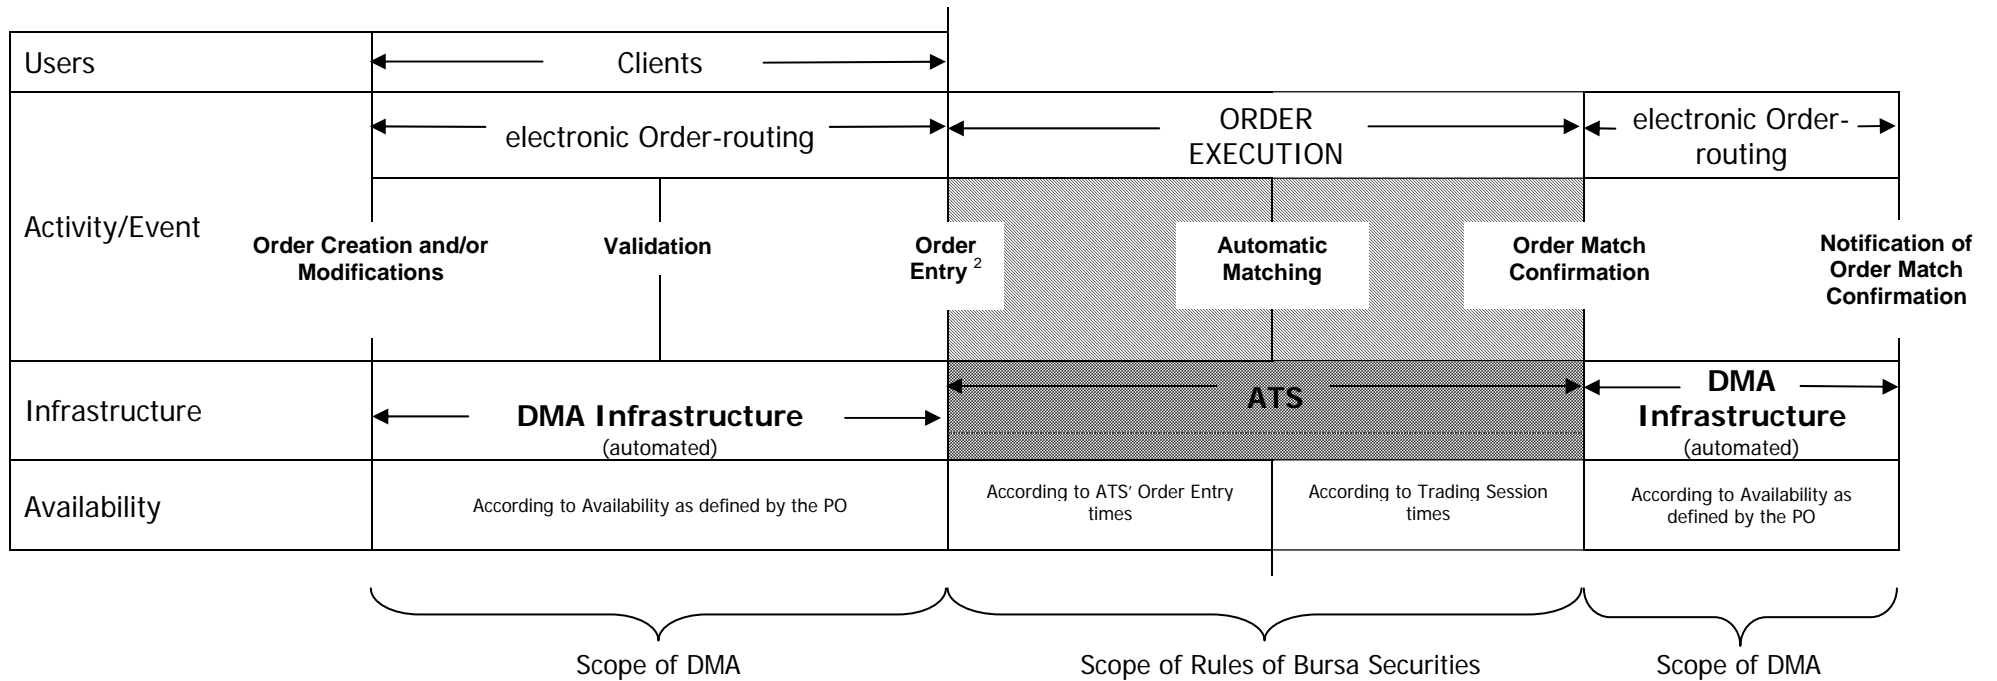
| Users | Clients | | | | |
|---|---|---|---|---|---|
| Activity/Event | electronic Order-routing | ORDER EXECUTION | | electronic Order-routing | |
| | **Order Creation and/or Modifications** | **Validation** | **Order Entry** $^2$ | **Automatic Matching** | **Order Match Confirmation** | **Notification of Order Match Confirmation** |
| Infrastructure | **DMA Infrastructure** (automated) | **ATS** | | **DMA Infrastructure** (automated) | |
| Availability | According to Availability as defined by the PO | According to ATS' Order Entry times | According to Trading Session times | According to Availability as defined by the PO | |

Scope of DMA

Scope of Rules of Bursa Securities

Scope of DMA